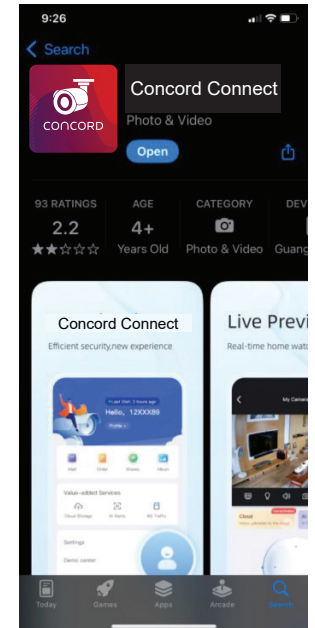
9:26

< Search

CONCORD

Concord Connect

Photo & Video

Open

93 RATINGS
2.2
★★☆☆☆

AGE
4+
Years Old

CATEGORY
Photo & Video

DEV
Guang

Concord Connect
Efficient security,new experience

Hello, 12XXX89

Value-added Services

Settings

Demo center

Live Previ
Real-time home wat

My Camera

Cloud

Today Games Apps Arcade Search